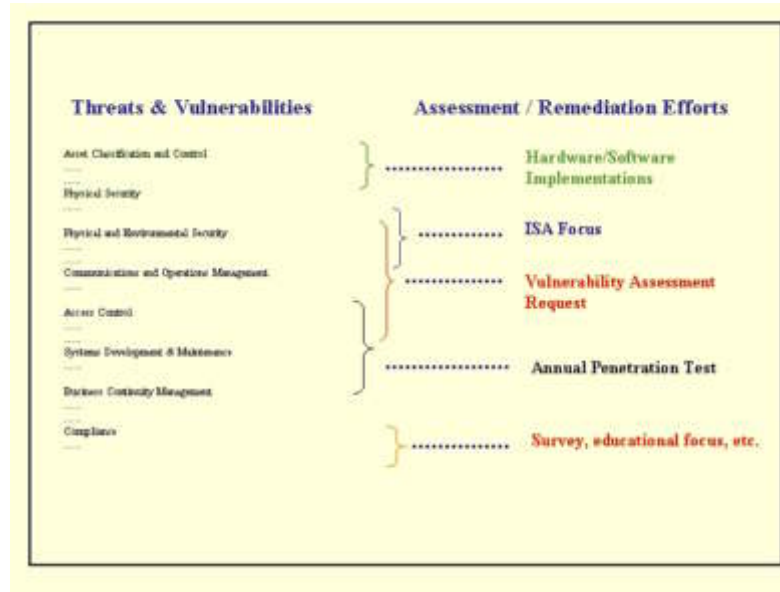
Threats & Vulnerabilities

Assessment / Remediation Efforts

Asset Classification and Control

Physical Security

Physical and Environmental Security

Communications and Operations Management

Access Control

Systems Development & Maintenance

Business Continuity Management

Compliance

Hardware/Software Implementations

ISA Focus

Vulnerability Assessment Request

Annual Penetration Test

Survey, educational focus, etc.